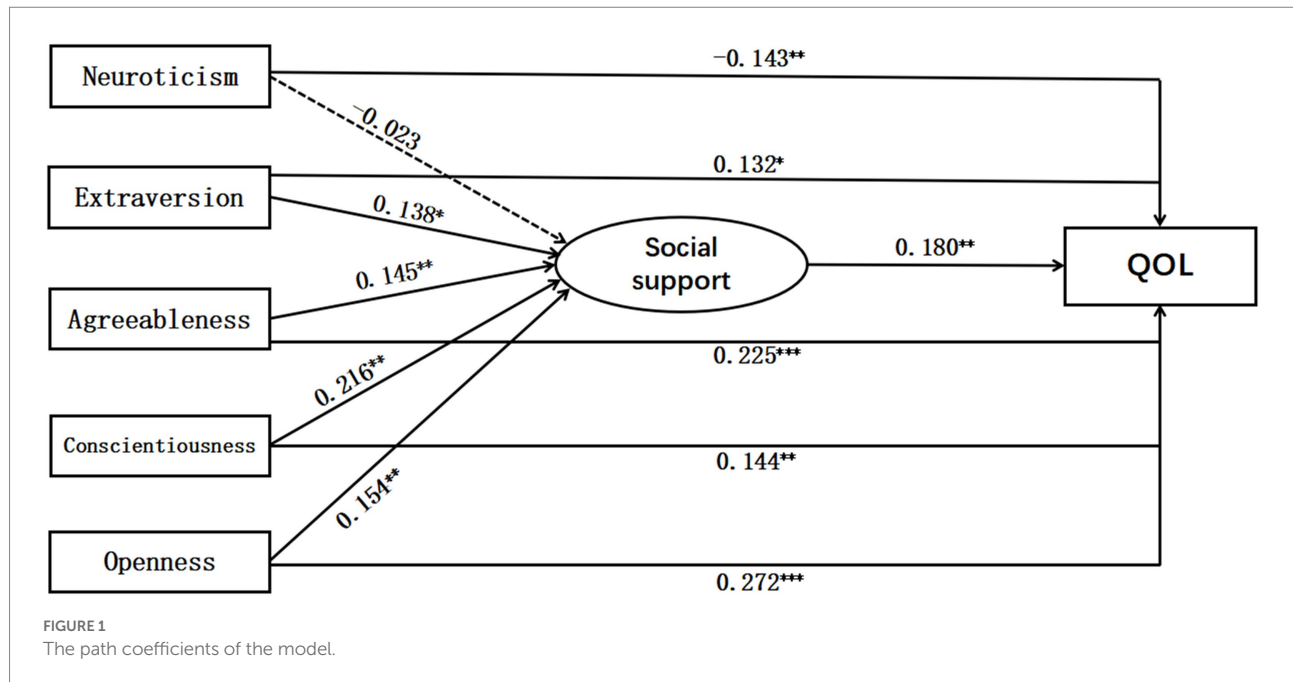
Neuroticism

−0. 143**

−0. 023

Extraversion

0. 132*

0. 138*

Social support

0. 180**

QOL

0. 145**

Agreeableness

0. 225***

0. 216**

Conscientiousness

0. 144**

0. 154**

Openness

0. 272***

FIGURE 1
The path coefficients of the model.